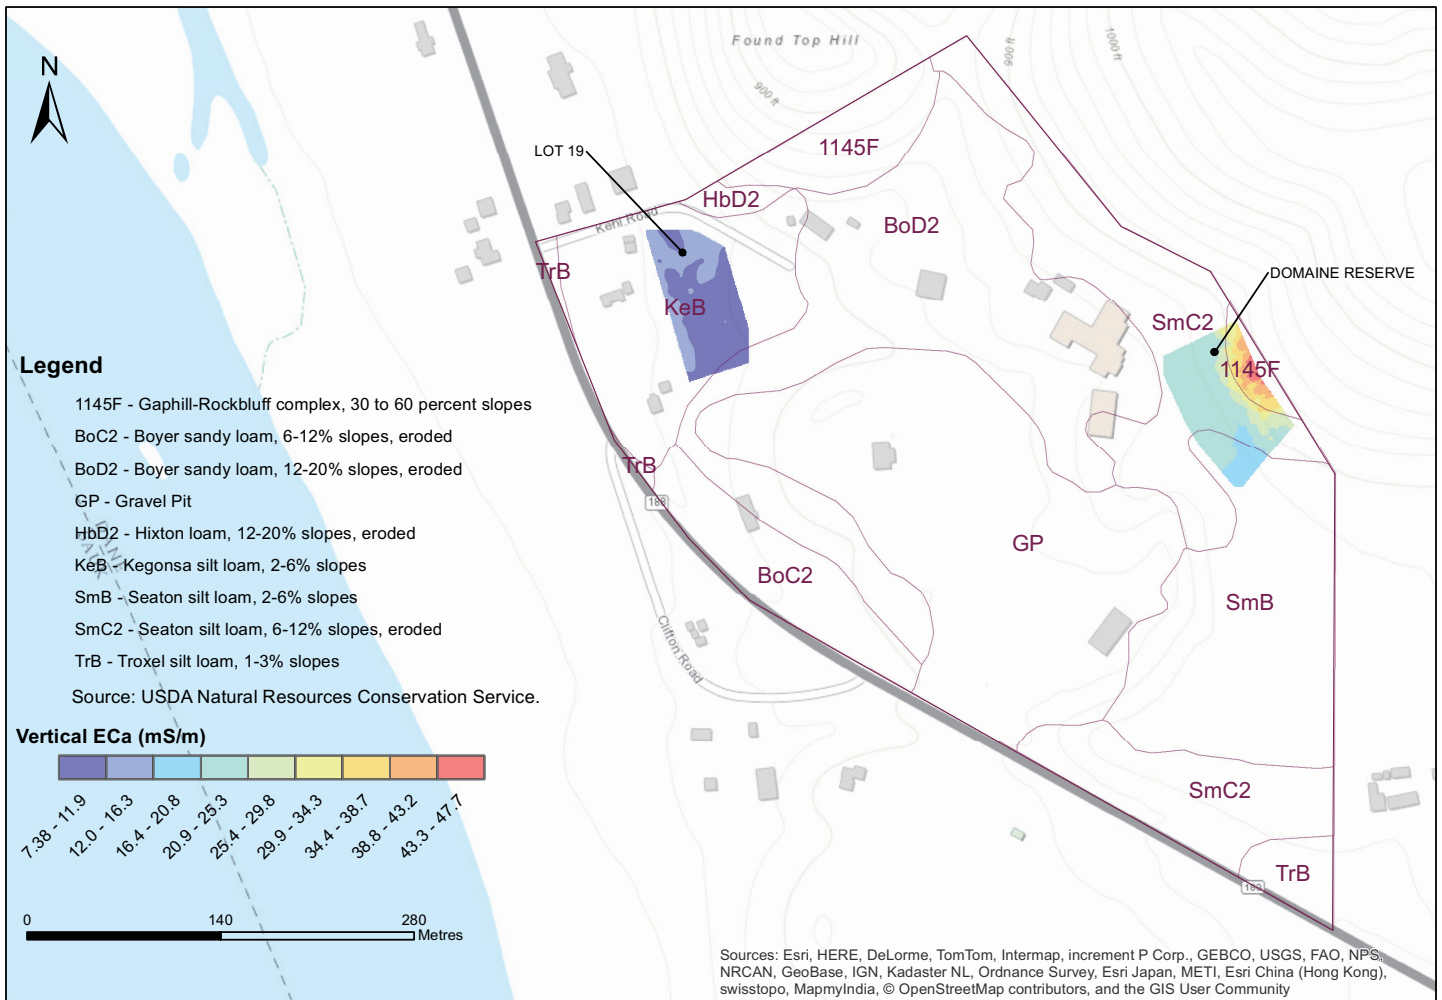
N

Found Top Hill

900 ft

900 ft

1000 ft

LOT 19

1145F

HbD2

BoD2

Kent Road

TrB

KeB

DOMAINE RESERVE

SmC2

1145F

Legend

1145F - Gaphill-Rockbluff complex, 30 to 60 percent slopes

BoC2 - Boyer sandy loam, 6-12% slopes, eroded

BoD2 - Boyer sandy loam, 12-20% slopes, eroded

GP - Gravel Pit

HbD2 - Hixton loam, 12-20% slopes, eroded

KeB - Kegonsa silt loam, 2-6% slopes

SmB - Seaton silt loam, 2-6% slopes

SmC2 - Seaton silt loam, 6-12% slopes, eroded

TrB - Troxel silt loam, 1-3% slopes

Source: USDA Natural Resources Conservation Service.

TrB

188

GP

BoC2

SmB

Clifton Road

Vertical ECa (mS/m)

7.38 - 11.9

12.0 - 16.3

16.4 - 20.8

20.9 - 25.3

25.4 - 29.8

29.9 - 34.3

34.4 - 38.7

38.8 - 43.2

43.3 - 47.7

SmC2

TrB

188

0

140

280

Metres

Sources: Esri, HERE, DeLorme, TomTom, Intermap, increment P Corp., GEBCO, USGS, FAO, NPS, NRCAN, GeoBase, IGN, Kadaster NL, Ordnance Survey, Esri Japan, METI, Esri China (Hong Kong), swisstopo, MapmyIndia, © OpenStreetMap contributors, and the GIS User Community